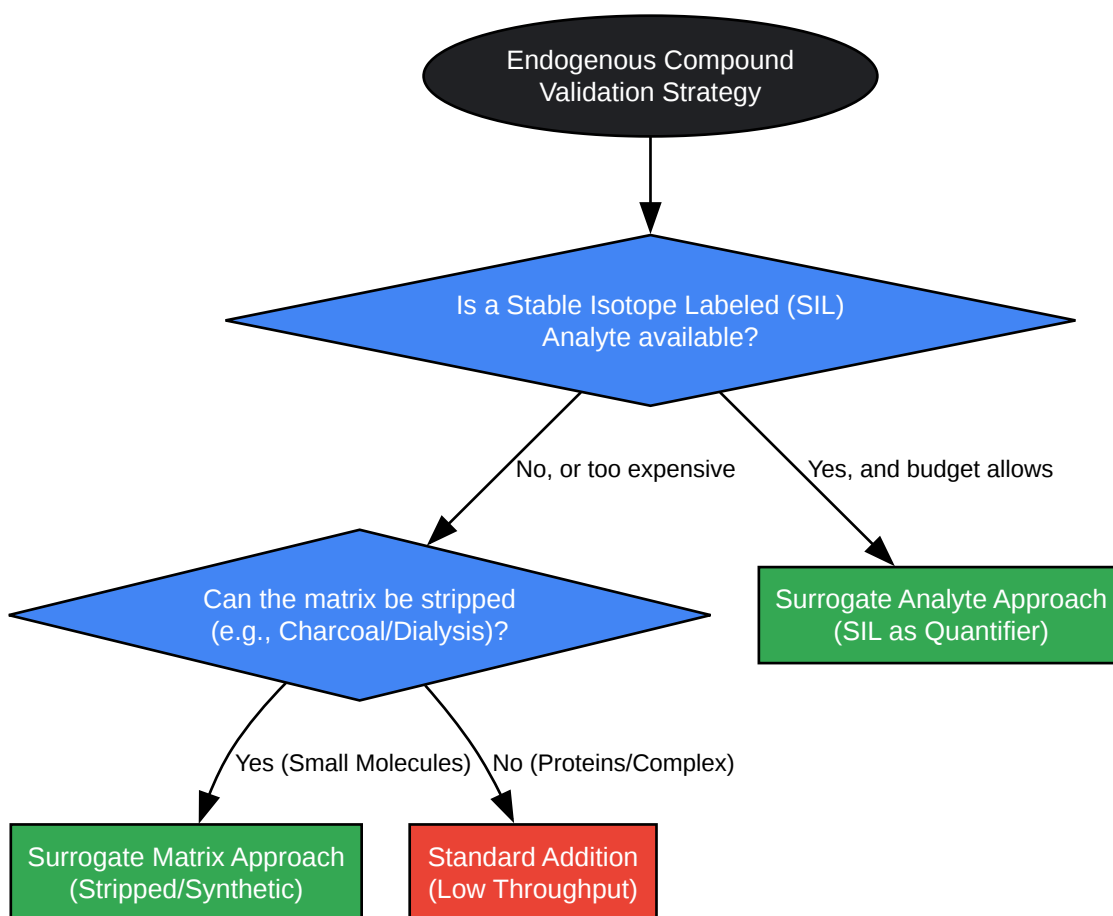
Endogenous Compound Validation Strategy

Is a Stable Isotope Labeled (SIL) Analyte available?

No, or too expensive

Yes, and budget allows

Can the matrix be stripped (e.g., Charcoal/Dialysis)?

Surrogate Analyte Approach (SIL as Quantifier)

Yes (Small Molecules)

No (Proteins/Complex)

Surrogate Matrix Approach (Stripped/Synthetic)

Standard Addition (Low Throughput)